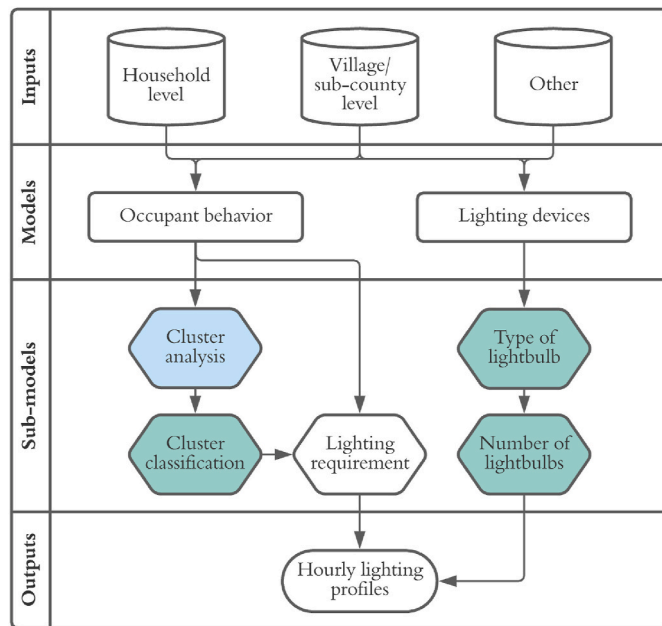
Inputs

Household level

Village/ sub-county level

Other

Models

Occupant behavior

Lighting devices

Sub-models

Cluster analysis

Type of lightbulb

Cluster classification

Lighting requirement

Number of lightbulbs

Outputs

Hourly lighting profiles